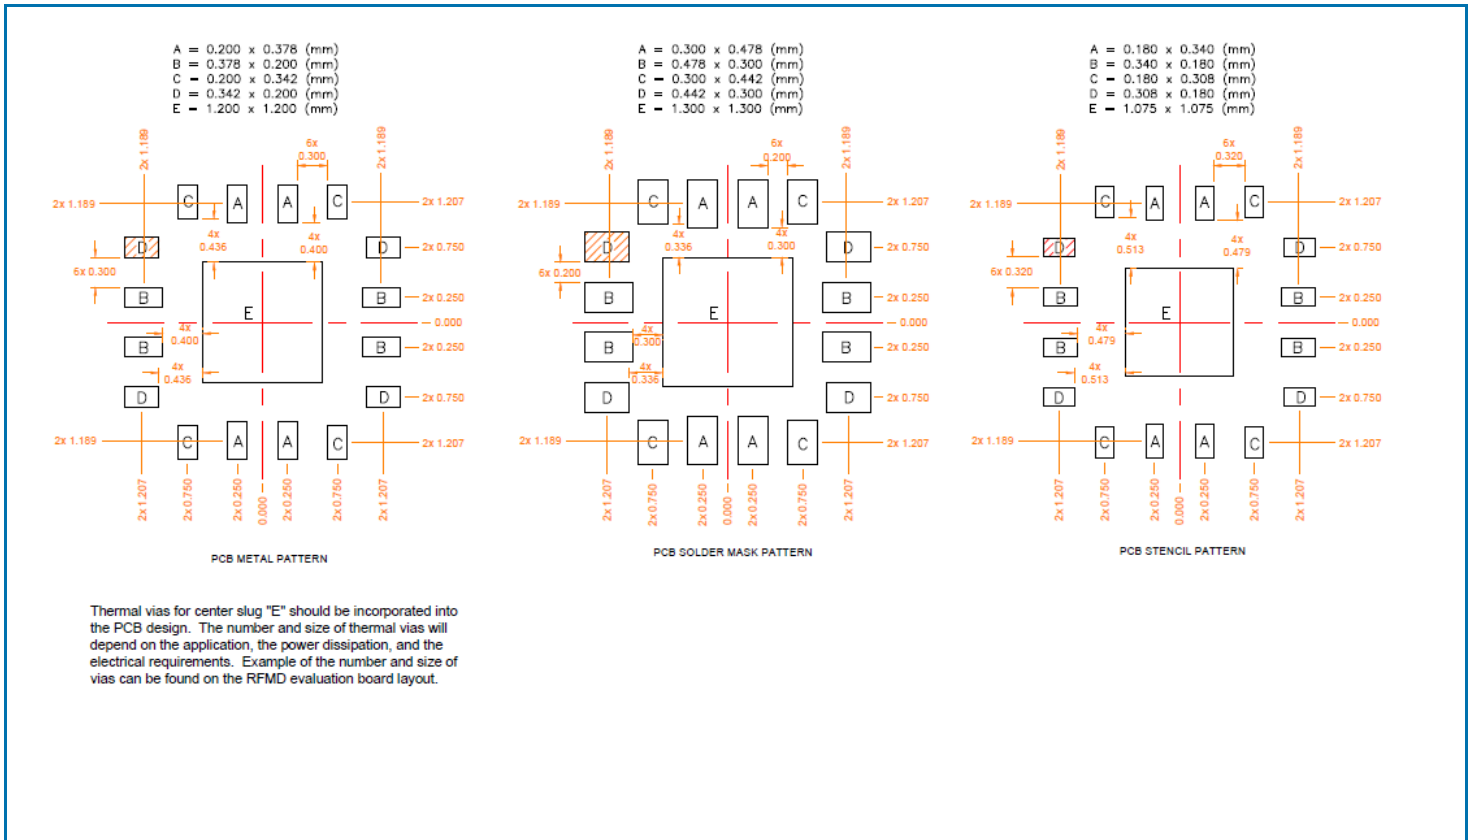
A = 0.200 x 0.378 (mm)
B = 0.378 x 0.200 (mm)
C = 0.200 x 0.342 (mm)
D = 0.342 x 0.200 (mm)
E = 1.200 x 1.200 (mm)

2x 1.189
2x 1.189
6x
0.300
2x 1.189
2x 1.207
4x
0.436
4x
0.400
2x 0.750
6x 0.300
2x 0.250
E
4x
0.400
0.000
2x 0.250
4x
0.436
2x 0.750
2x 1.189
2x 1.207
2x 1.207
2x 0.750
2x 0.250
0.000
2x 0.250
2x 0.750
2x 1.207
C A A C D D B B B B D D C A A C

PCB METAL PATTERN

A = 0.300 x 0.478 (mm)
B = 0.478 x 0.300 (mm)
C = 0.300 x 0.442 (mm)
D = 0.442 x 0.300 (mm)
E = 1.300 x 1.300 (mm)

2x 1.189
2x 1.189
6x
0.200
2x 1.189
2x 1.207
4x
0.336
4x
0.300
2x 0.750
6x 0.200
2x 0.250
E
4x
0.300
0.000
2x 0.250
4x
0.336
2x 0.750
2x 1.189
2x 1.207
2x 1.207
2x 0.750
2x 0.250
0.000
2x 0.250
2x 0.750
2x 1.207
C A A C D D B B B B D D C A A C

PCB SOLDER MASK PATTERN

A = 0.180 x 0.340 (mm)
B = 0.340 x 0.180 (mm)
C = 0.180 x 0.308 (mm)
D = 0.308 x 0.180 (mm)
E = 1.075 x 1.075 (mm)

2x 1.189
2x 1.189
6x
0.320
2x 1.189
2x 1.207
4x
0.513
4x
0.479
2x 0.750
6x 0.320
2x 0.250
E
4x
0.479
0.000
2x 0.250
4x
0.513
2x 0.750
2x 1.189
2x 1.207
2x 1.207
2x 0.750
2x 0.250
0.000
2x 0.250
2x 0.750
2x 1.207
C A A C D D B B B B D D C A A C

PCB STENCIL PATTERN

Thermal vias for center slug "E" should be incorporated into the PCB design. The number and size of thermal vias will depend on the application, the power dissipation, and the electrical requirements. Example of the number and size of vias can be found on the RFMD evaluation board layout.